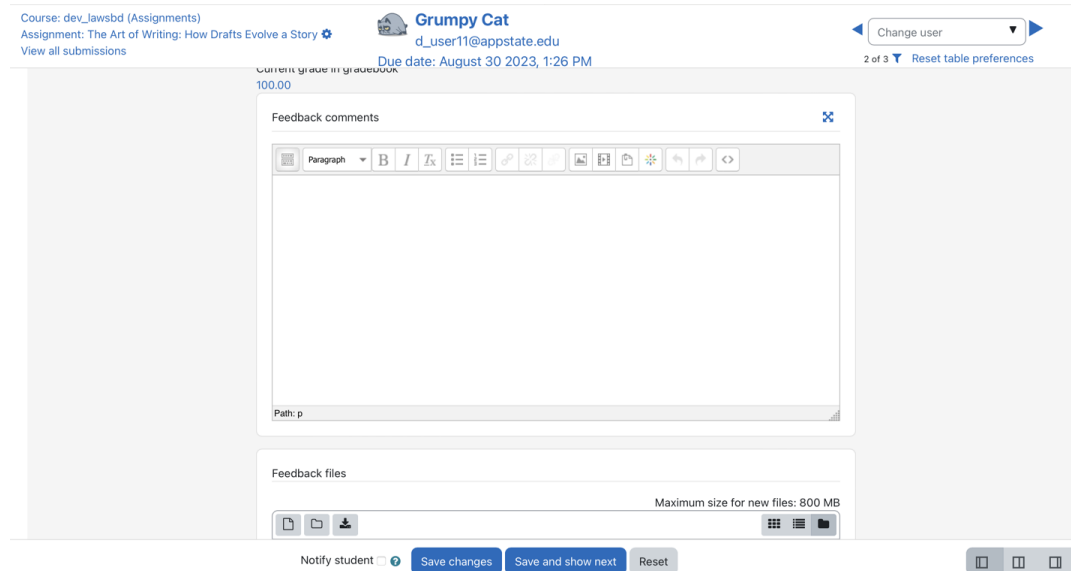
Course: dev_lawsbd (Assignments)
Assignment: The Art of Writing: How Drafts Evolve a Story
View all submissions

Grumpy Cat
d_user11@appstate.edu
Due date: August 30 2023, 1:26 PM

Change user
2 of 3 Reset table preferences

Current grade in gradebook
100.00

Feedback comments

Paragraph

Path: p

Feedback files

Maximum size for new files: 800 MB

Notify student
Save changes
Save and show next
Reset